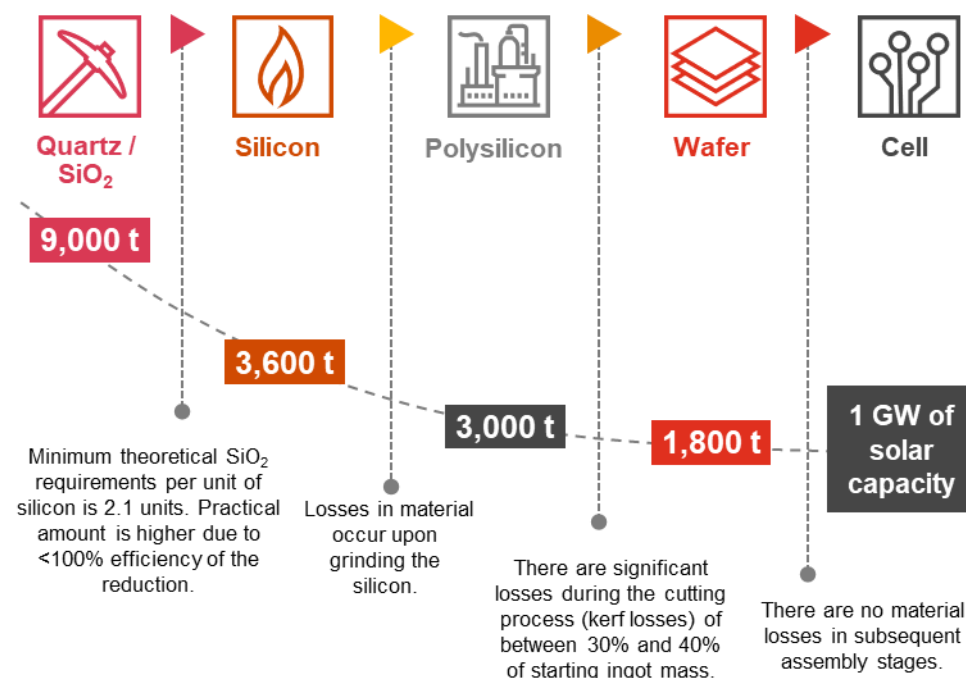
Quartz / $SiO_2$

Silicon

Polysilicon

Wafer

Cell

9,000 t

3,600 t

3,000 t

1,800 t

1 GW of solar capacity

Minimum theoretical $SiO_2$ requirements per unit of silicon is 2.1 units. Practical amount is higher due to <100% efficiency of the reduction.

Losses in material occur upon grinding the silicon.

There are significant losses during the cutting process (kerf losses) of between 30% and 40% of starting ingot mass.

There are no material losses in subsequent assembly stages.